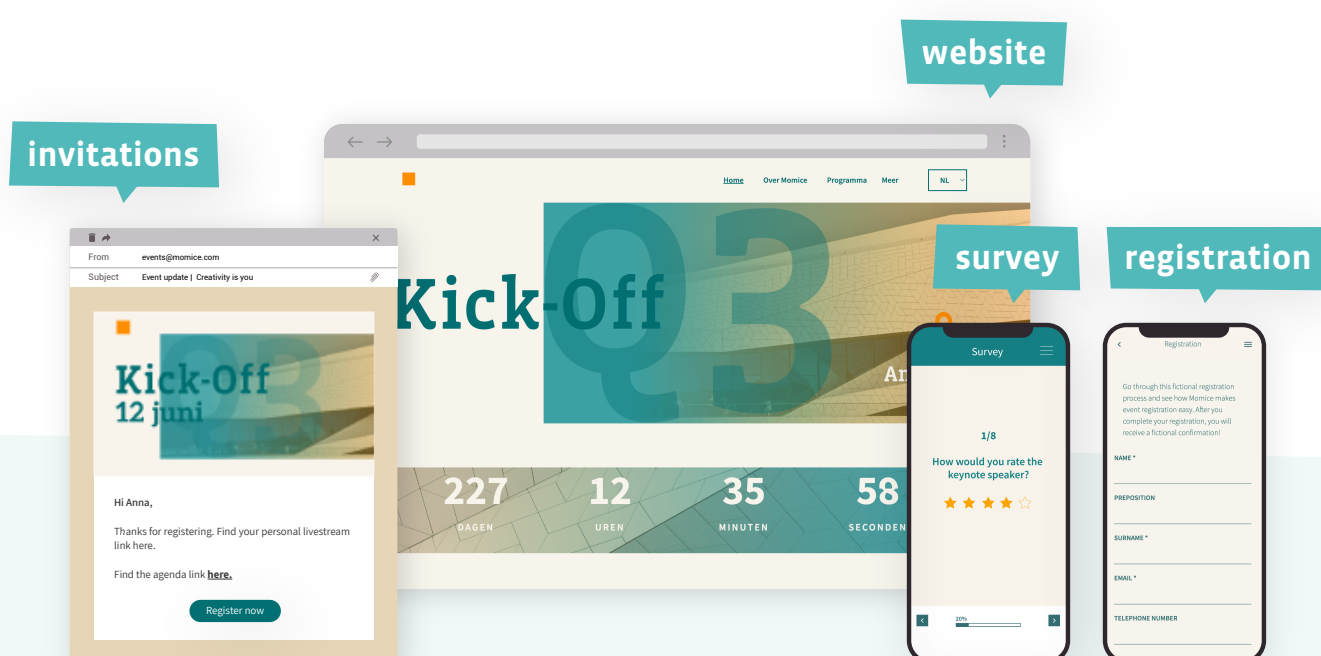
website

invitations

Home Over Momice Programma Meer NL

Kick-Off

Q3

An

227 DAGEN

12 UREN

35 MINUTEN

58 SECONDEN

From events@momice.com

Subject Event update | Creativity is you

Kick-Off
12 juni

Hi Anna,

Thanks for registering. Find your personal livestream link here.

Find the agenda link here.

Register now

survey

Survey

1/8

How would you rate the keynote speaker?

20%

registration

Registration

Go through this fictional registration process and see how Momice makes event registration easy. After you complete your registration, you will receive a fictional confirmation!

NAME *

PREPOSITION

SURNAME *

EMAIL *

TELEPHONE NUMBER